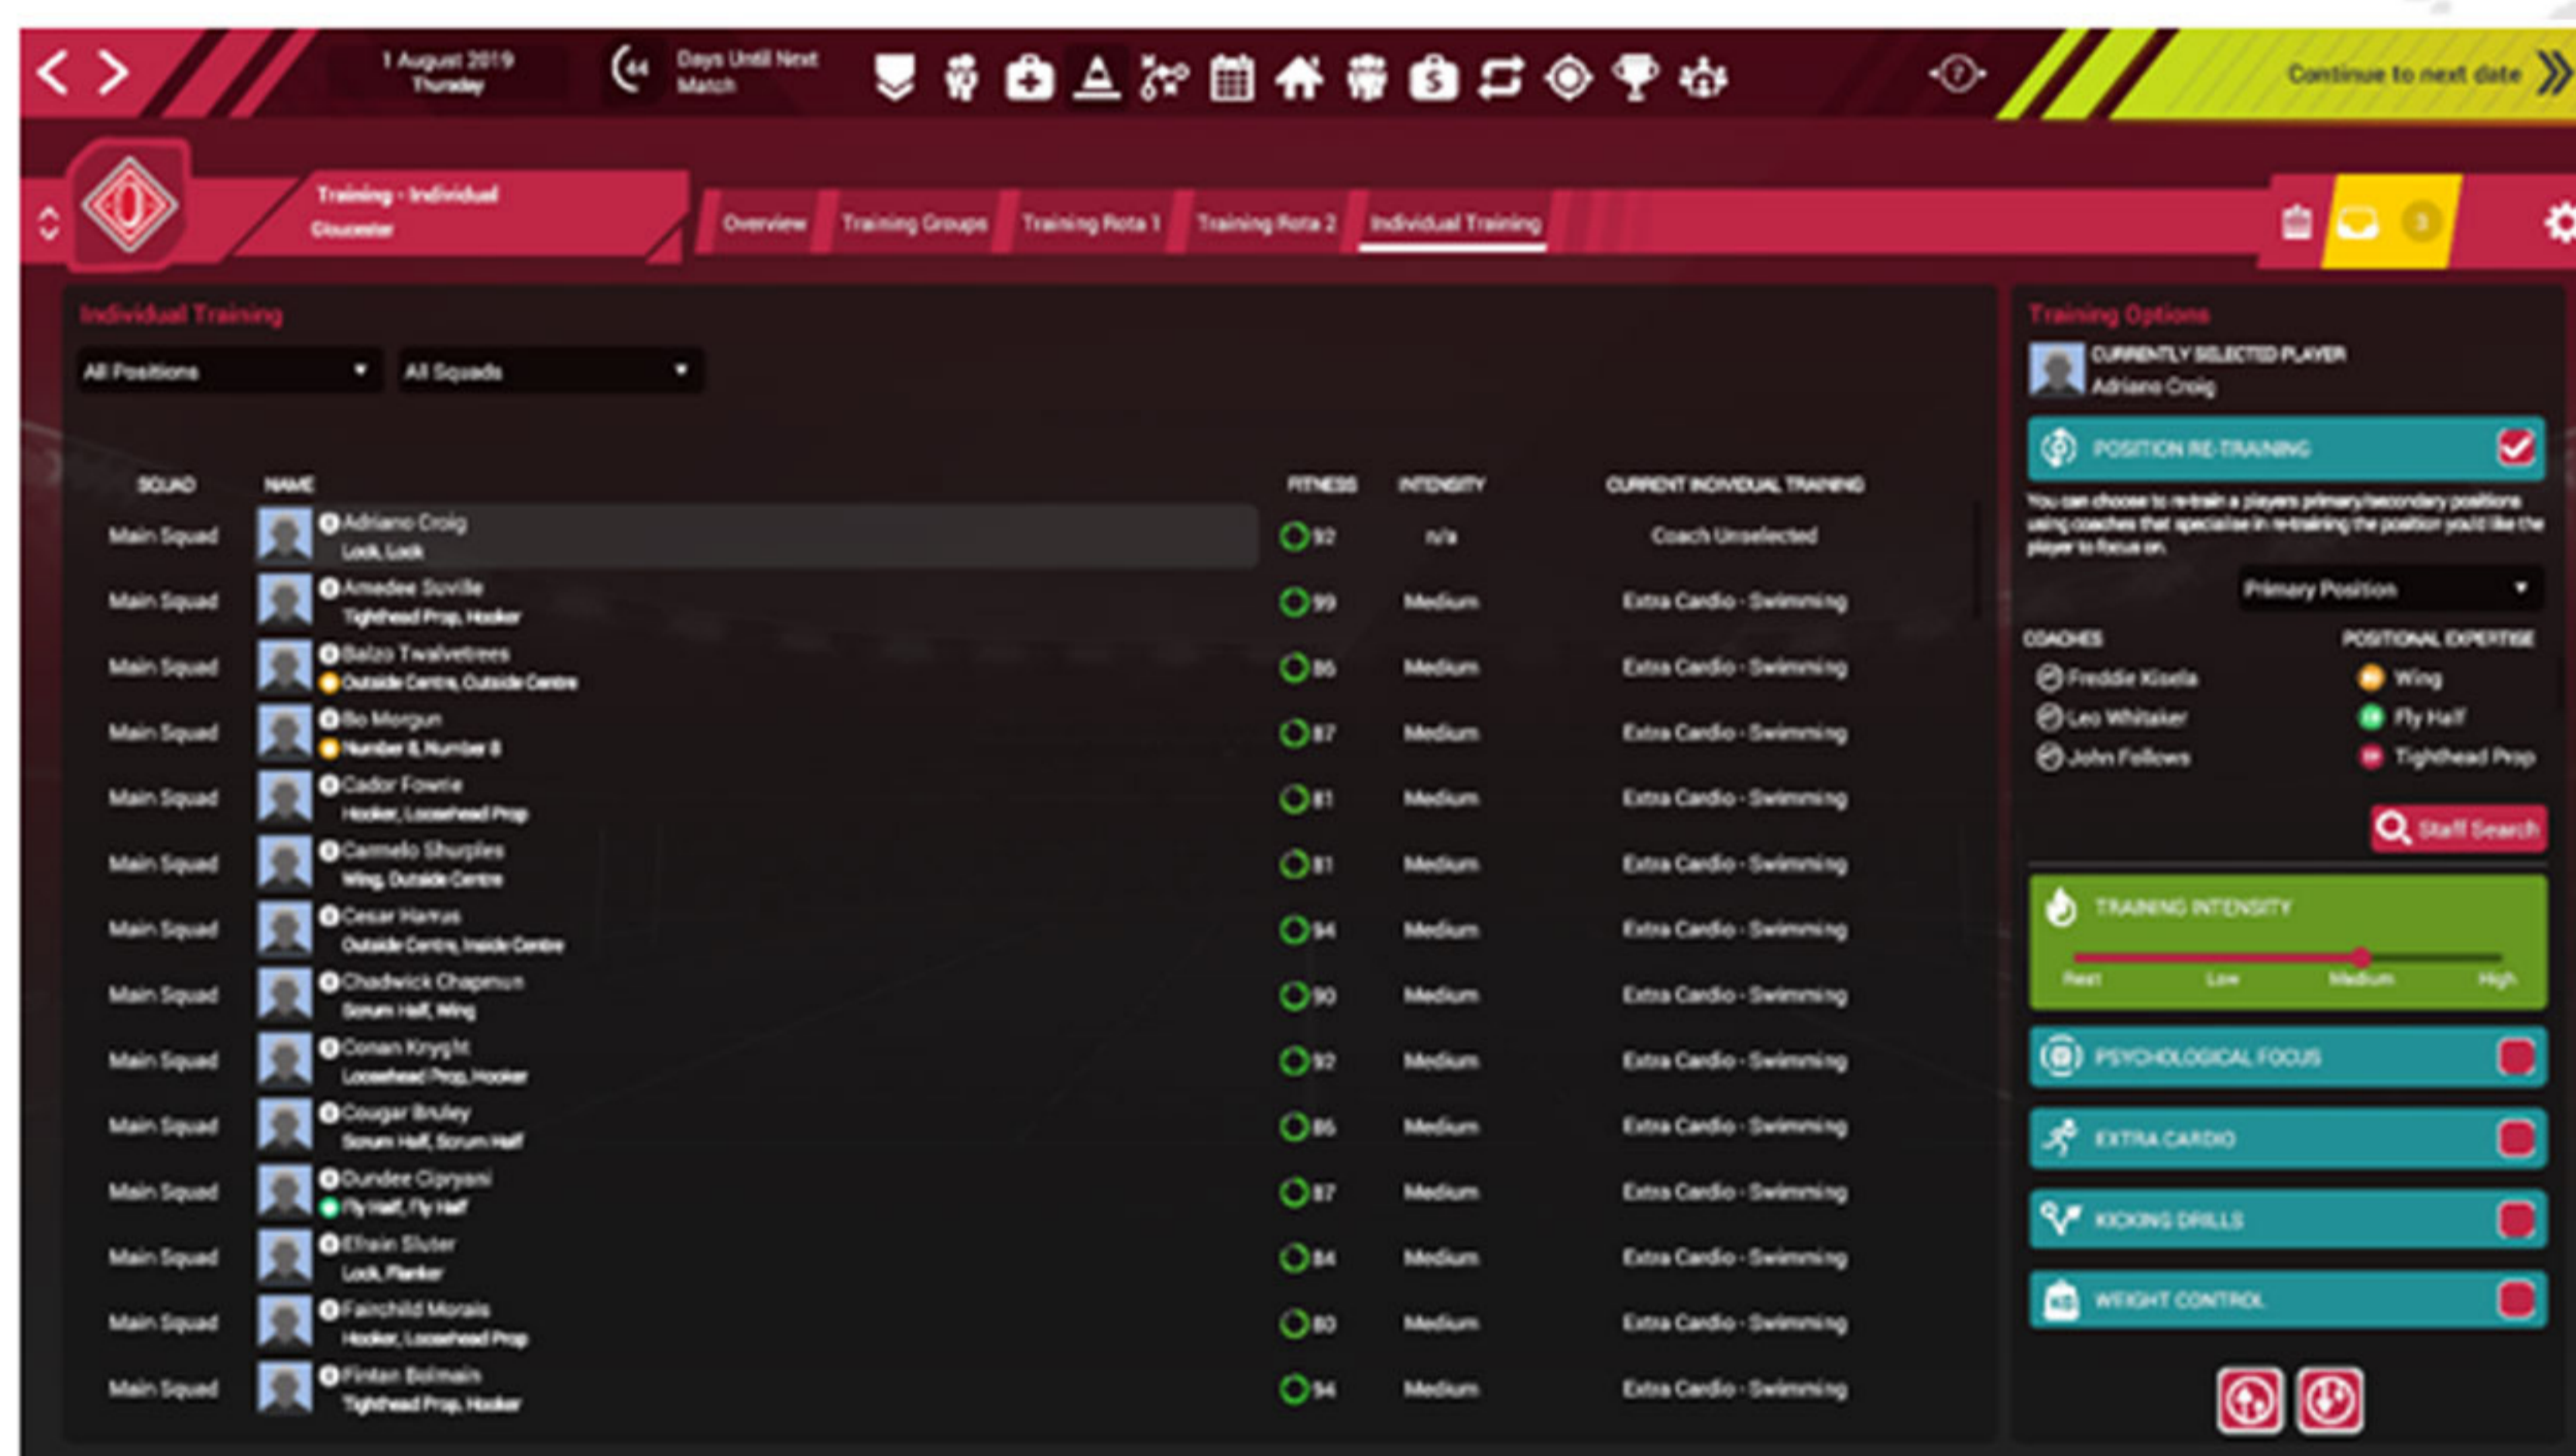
1 August 2019 Thursday

44 Days Until Next Match

Continue to next date

Training - Individual
Gloucester

Overview | Training Groups | Training Rota 1 | Training Rota 2 | Individual Training

Individual Training

All Positions | All Squads

| SQUAD | NAME | FITNESS | INTENSITY | CURRENT INDIVIDUAL TRAINING |
|---|---|---|---|---|
| Main Squad | Adriano Croig<br>Lock, Lock | 92 | n/a | Coach Unselected |
| Main Squad | Amedee Suville<br>Tighthead Prop, Hooker | 99 | Medium | Extra Cardio - Swimming |
| Main Squad | Balzo Twalvetrees<br>Outside Centre, Outside Centre | 86 | Medium | Extra Cardio - Swimming |
| Main Squad | Bo Morgan<br>Number 8, Number 8 | 87 | Medium | Extra Cardio - Swimming |
| Main Squad | Cador Fowle<br>Hooker, Loosehead Prop | 81 | Medium | Extra Cardio - Swimming |
| Main Squad | Carmelo Shurples<br>Wing, Outside Centre | 81 | Medium | Extra Cardio - Swimming |
| Main Squad | Cesar Harrus<br>Outside Centre, Inside Centre | 94 | Medium | Extra Cardio - Swimming |
| Main Squad | Chadwick Chapman<br>Scrum Half, Wing | 90 | Medium | Extra Cardio - Swimming |
| Main Squad | Conan Kryght<br>Loosehead Prop, Hooker | 92 | Medium | Extra Cardio - Swimming |
| Main Squad | Cougar Bruley<br>Scrum Half, Scrum Half | 86 | Medium | Extra Cardio - Swimming |
| Main Squad | Dundee Cipryani<br>Fly Half, Fly Half | 87 | Medium | Extra Cardio - Swimming |
| Main Squad | Efrain Sluter<br>Lock, Flanker | 84 | Medium | Extra Cardio - Swimming |
| Main Squad | Fairchild Morais<br>Hooker, Loosehead Prop | 80 | Medium | Extra Cardio - Swimming |
| Main Squad | Fintan Bolmain<br>Tighthead Prop, Hooker | 94 | Medium | Extra Cardio - Swimming |

Training Options

CURRENTLY SELECTED PLAYER
Adriano Croig

POSITION RE-TRAINING

You can choose to retrain a players primary/secondary positions using coaches that specialise in retraining the position you'd like the player to focus on.

Primary Position

COACHES | POSITIONAL EXPERTISE
Freddie Kisela | Wing
Leo Whitaker | Fly Half
John Fellows | Tighthead Prop

Staff Search

TRAINING INTENSITY
Rest | Low | Medium | High

PSYCHOLOGICAL FOCUS

EXTRA CARDIO

KICKING DRILLS

WEIGHT CONTROL